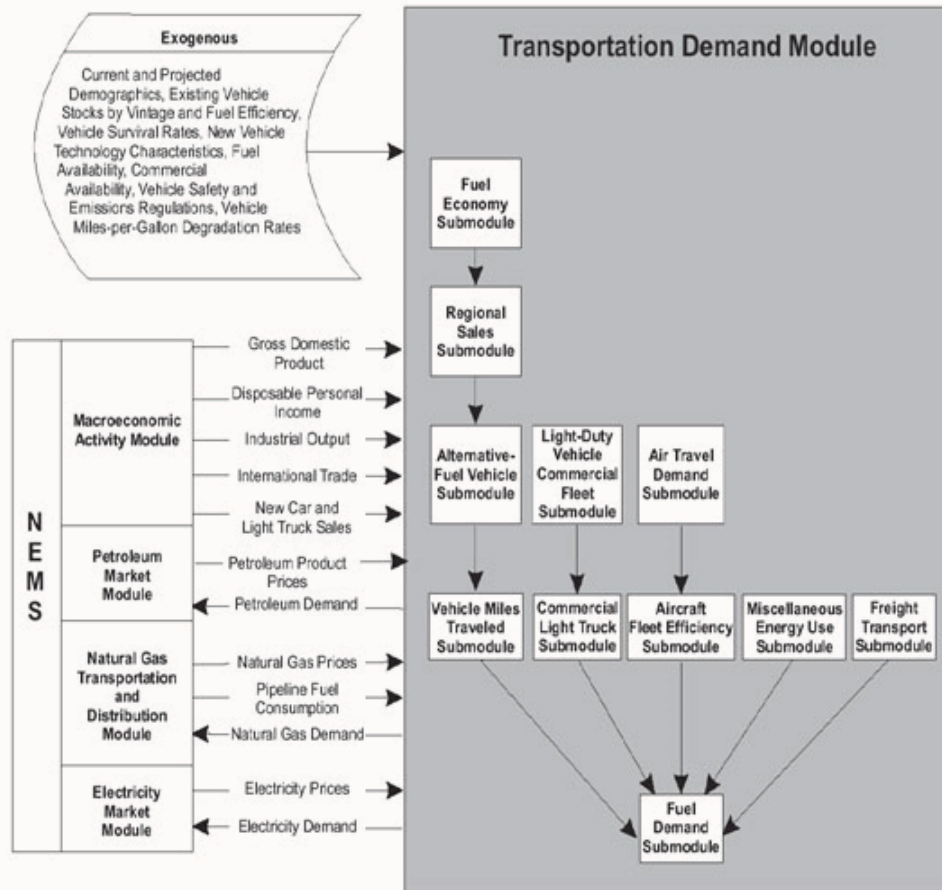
Exogenous

Current and Projected Demographics, Existing Vehicle Stocks by Vintage and Fuel Efficiency, Vehicle Survival Rates, New Vehicle Technology Characteristics, Fuel Availability, Commercial Availability, Vehicle Safety and Emissions Regulations, Vehicle Miles-per-Gallon Degradation Rates

Transportation Demand Module

Fuel Economy Submodule

Regional Sales Submodule

NEMS

Macroeconomic Activity Module

Gross Domestic Product

Disposable Personal Income

Industrial Output

International Trade

New Car and Light Truck Sales

Alternative-Fuel Vehicle Submodule

Light-Duty Vehicle Commercial Fleet Submodule

Air Travel Demand Submodule

Petroleum Market Module

Petroleum Product Prices

Petroleum Demand

Vehicle Miles Traveled Submodule

Commercial Light Truck Submodule

Aircraft Fleet Efficiency Submodule

Miscellaneous Energy Use Submodule

Freight Transport Submodule

Natural Gas Transportation and Distribution Module

Natural Gas Prices

Pipeline Fuel Consumption

Natural Gas Demand

Electricity Market Module

Electricity Prices

Electricity Demand

Fuel Demand Submodule